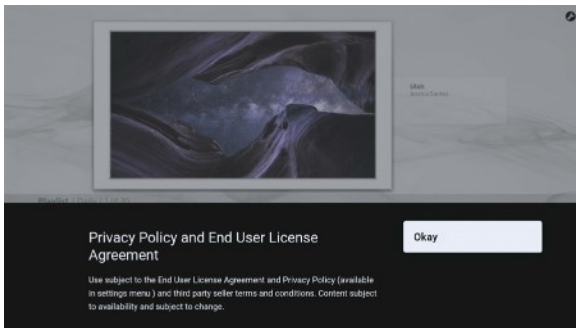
Utah
Jessica Sanders

Privacy Policy and End User License Agreement

Use subject to the End User License Agreement and Privacy Policy (available in settings menu ) and third party seller terms and conditions. Content subject to availability and subject to change.

Okay